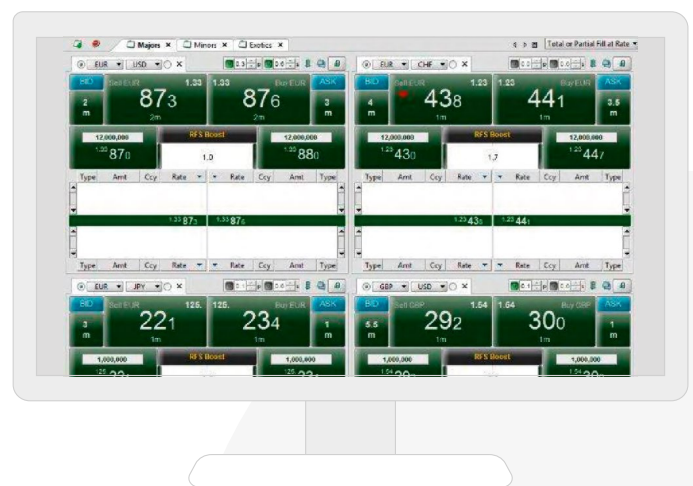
Majors ✕ Minors ✕ Exotics ✕

Total or Partial Fill at Rate

EUR USD ✕

BID Sell EUR 1.33 2 m 873 2m

1.33 Buy EUR ASK 876 2m 3 m

12,000,000 1.33 870

RFS Boost 1.0

12,000,000 1.33 880

| Type | Amt | Ccy | Rate | Rate | Ccy | Amt | Type |
|---|---|---|---|---|---|---|---|
| | | | 1.33 873 | 1.33 876 | | | |
| Type | Amt | Ccy | Rate | Rate | Ccy | Amt | Type |

EUR CHF ✕

BID Sell EUR 1.23 4 m 438 1m

1.23 Buy EUR ASK 441 1m 3.5 m

12,000,000 1.23 430

RFS Boost 1.7

12,000,000 1.23 447

| Type | Amt | Ccy | Rate | Rate | Ccy | Amt | Type |
|---|---|---|---|---|---|---|---|
| | | | 1.23 438 | 1.23 441 | | | |
| Type | Amt | Ccy | Rate | Rate | Ccy | Amt | Type |

EUR JPY ✕

BID Sell EUR 125. 3 m 221 1m

125. Buy EUR ASK 234 1m 1 m

1,000,000 125 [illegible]

RFS Boost

1,000,000 125 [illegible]

GBP USD ✕

BID Sell GBP 1.54 5.5 m 292 1m

1.54 Buy GBP ASK 300 1m 1 m

1,000,000 1.54 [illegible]

RFS Boost

1,000,000 1.54 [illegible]